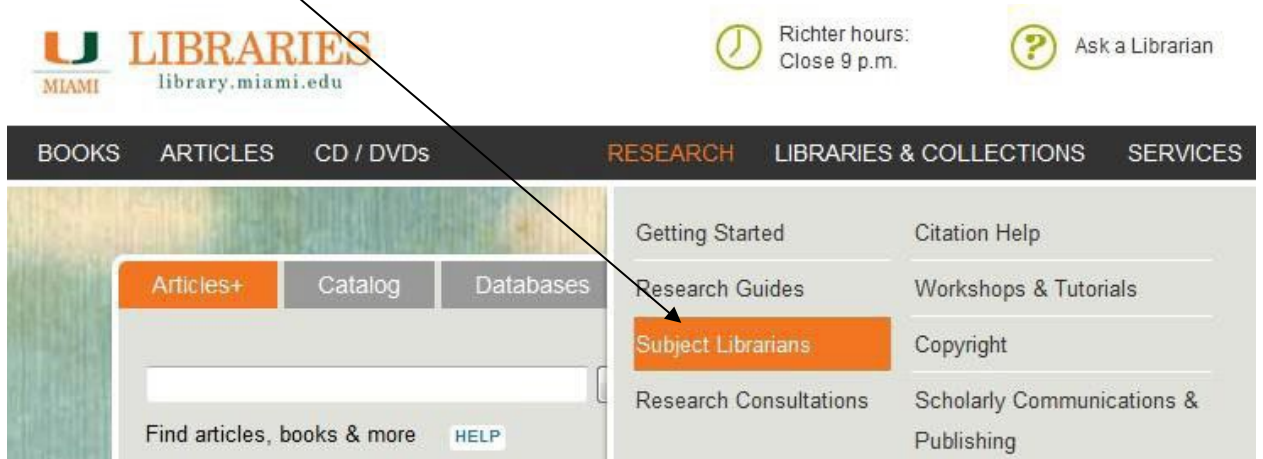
U
MIAMI
LIBRARIES
library.miami.edu

Richter hours:
Close 9 p.m.

Ask a Librarian

BOOKS ARTICLES CD / DVDs RESEARCH LIBRARIES & COLLECTIONS SERVICES

Articles+ Catalog Databases

Find articles, books & more HELP

Getting Started
Research Guides
Subject Librarians
Research Consultations

Citation Help
Workshops & Tutorials
Copyright
Scholarly Communications & Publishing